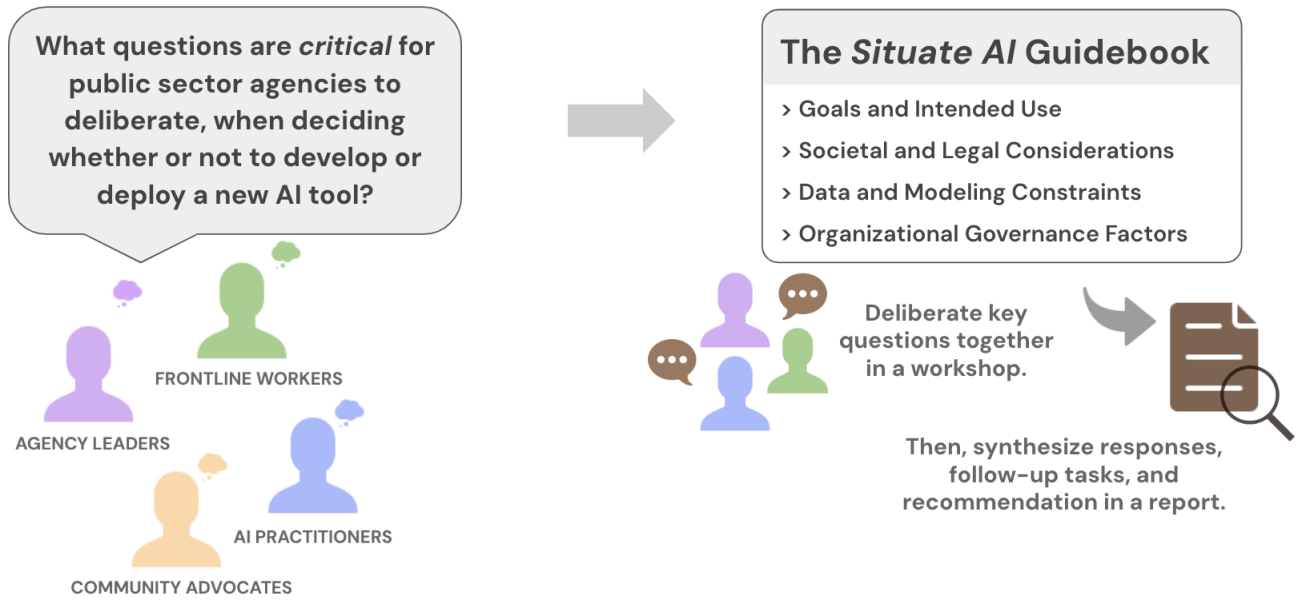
What questions are *critical* for public sector agencies to deliberate, when deciding whether or not to develop or deploy a new AI tool?

FRONTLINE WORKERS

AGENCY LEADERS

AI PRACTITIONERS

COMMUNITY ADVOCATES

The *Situate AI* Guidebook

> Goals and Intended Use

> Societal and Legal Considerations

> Data and Modeling Constraints

> Organizational Governance Factors

Deliberate key questions together in a workshop.

Then, synthesize responses, follow-up tasks, and recommendation in a report.